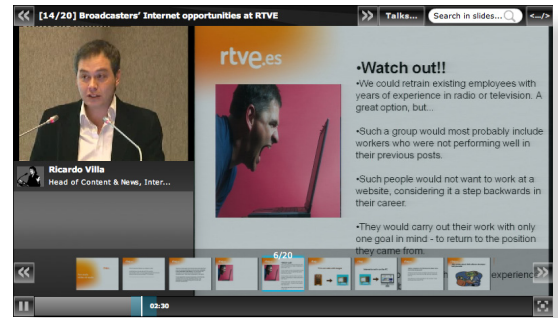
[14/20] Broadcasters' Internet opportunities at RTVE

Talks...

Search in slides...

</>

rtve.es

•Watch out!!

•We could retrain existing employees with years of experience in radio or television. A great option, but...

•Such a group would most probably include workers who were not performing well in their previous posts.

•Such people would not want to work at a website, considering it a step backwards in their career.

•They would carry out their work with only one goal in mind - to return to the position they came from.

experienc

Ricardo Villa

Head of Content & News, Inter...

6/20

02:30